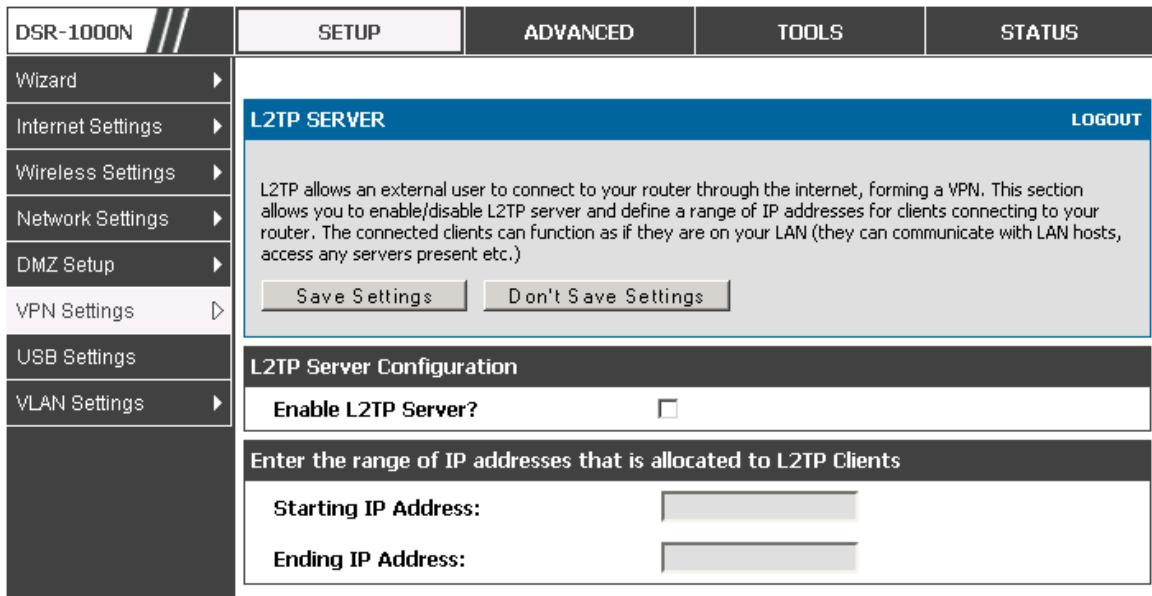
DSR-1000N

SETUP
ADVANCED
TOOLS
STATUS

Wizard
Internet Settings
Wireless Settings
Network Settings
DMZ Setup
VPN Settings
USB Settings
VLAN Settings

L2TP SERVER
LOGOUT

L2TP allows an external user to connect to your router through the internet, forming a VPN. This section allows you to enable/disable L2TP server and define a range of IP addresses for clients connecting to your router. The connected clients can function as if they are on your LAN (they can communicate with LAN hosts, access any servers present etc.)

Save Settings
Don't Save Settings

L2TP Server Configuration

Enable L2TP Server?

Enter the range of IP addresses that is allocated to L2TP Clients

Starting IP Address:

Ending IP Address: